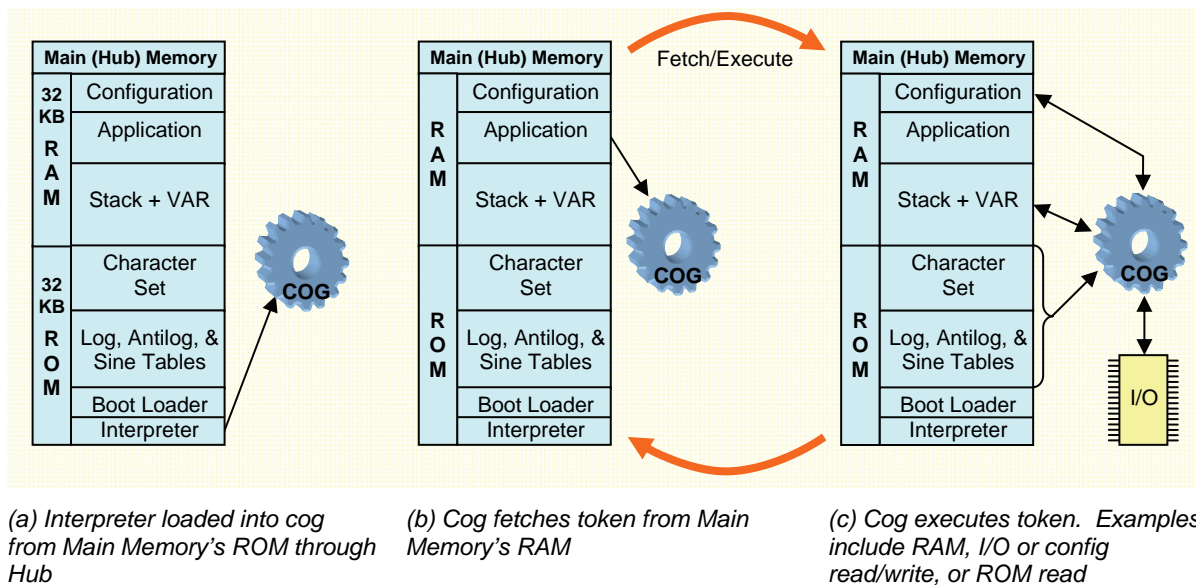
| Main (Hub) Memory | |
|---|---|
| 32 KB RAM | Configuration |
| | Application |
| | Stack + VAR |
| 32 KB ROM | Character Set |
| | Log, Antilog, & Sine Tables |
| | Boot Loader |
| | Interpreter |

COG

Fetch/Execute

| Main (Hub) Memory | |
|---|---|
| RAM | Configuration |
| | Application |
| | Stack + VAR |
| ROM | Character Set |
| | Log, Antilog, & Sine Tables |
| | Boot Loader |
| | Interpreter |

COG

| Main (Hub) Memory | |
|---|---|
| RAM | Configuration |
| | Application |
| | Stack + VAR |
| ROM | Character Set |
| | Log, Antilog, & Sine Tables |
| | Boot Loader |
| | Interpreter |

COG

I/O

(a) Interpreter loaded into cog from Main Memory's ROM through Hub

(b) Cog fetches token from Main Memory's RAM

(c) Cog executes token. Examples include RAM, I/O or config read/write, or ROM read